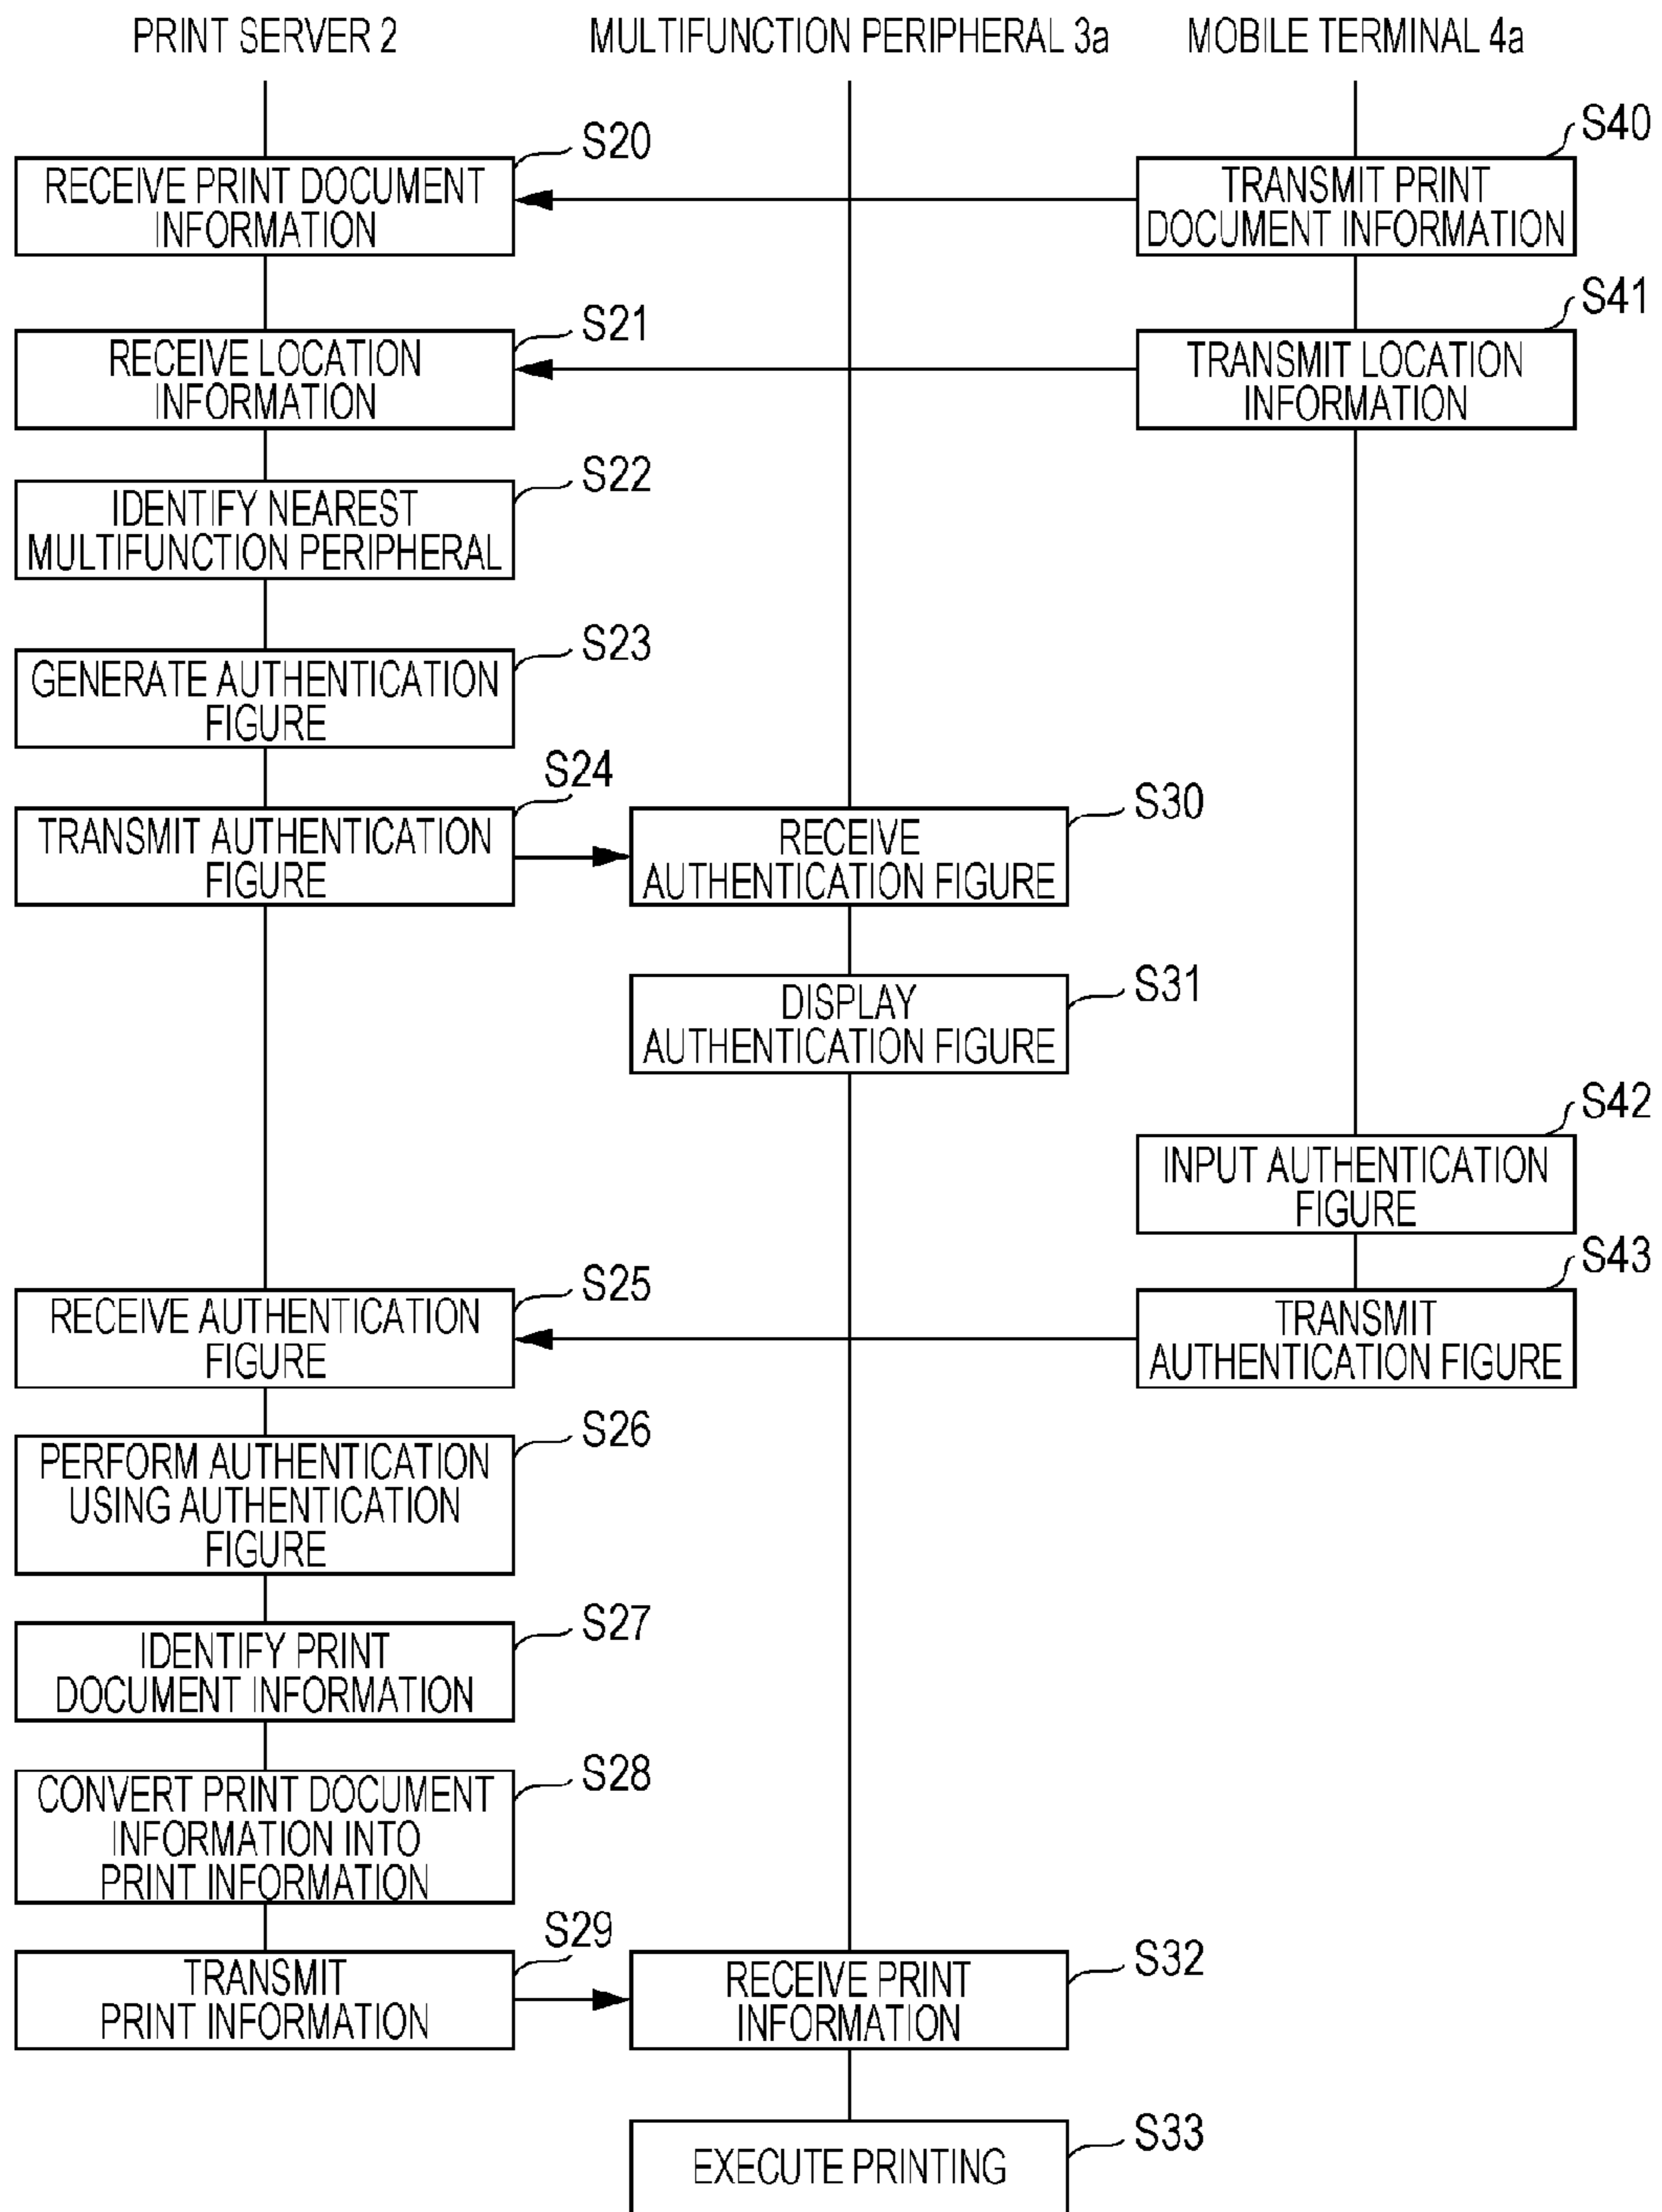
PRINT SERVER 2
MULTIFUNCTION PERIPHERAL 3a
MOBILE TERMINAL 4a

S20
RECEIVE PRINT DOCUMENT INFORMATION

S40
TRANSMIT PRINT DOCUMENT INFORMATION

S21
RECEIVE LOCATION INFORMATION

S41
TRANSMIT LOCATION INFORMATION

S22
IDENTIFY NEAREST MULTIFUNCTION PERIPHERAL

S23
GENERATE AUTHENTICATION FIGURE

S24
TRANSMIT AUTHENTICATION FIGURE

S30
RECEIVE AUTHENTICATION FIGURE

S31
DISPLAY AUTHENTICATION FIGURE

S42
INPUT AUTHENTICATION FIGURE

S25
RECEIVE AUTHENTICATION FIGURE

S43
TRANSMIT AUTHENTICATION FIGURE

S26
PERFORM AUTHENTICATION USING AUTHENTICATION FIGURE

S27
IDENTIFY PRINT DOCUMENT INFORMATION

S28
CONVERT PRINT DOCUMENT INFORMATION INTO PRINT INFORMATION

S29
TRANSMIT PRINT INFORMATION

S32
RECEIVE PRINT INFORMATION

S33
EXECUTE PRINTING